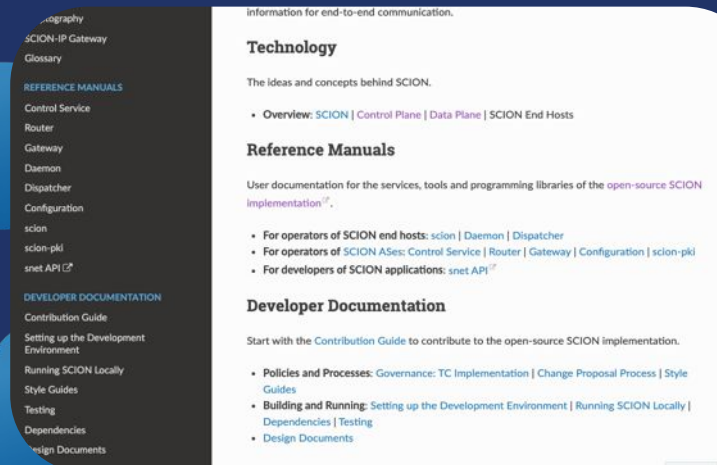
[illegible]ography
SCION-IP Gateway
Glossary

REFERENCE MANUALS
Control Service
Router
Gateway
Daemon
Dispatcher
Configuration
scion
scion-pki
snet API

DEVELOPER DOCUMENTATION
Contribution Guide
Setting up the Development Environment
Running SCION Locally
Style Guides
Testing
Dependencies
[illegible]sign Documents

information for end-to-end communication.

Technology

The ideas and concepts behind SCION.

• Overview: SCION | Control Plane | Data Plane | SCION End Hosts

Reference Manuals

User documentation for the services, tools and programming libraries of the open-source SCION implementation.

• For operators of SCION end hosts: scion | Daemon | Dispatcher
• For operators of SCION ASes: Control Service | Router | Gateway | Configuration | scion-pki
• For developers of SCION applications: snet API

Developer Documentation

Start with the Contribution Guide to contribute to the open-source SCION implementation.

• Policies and Processes: Governance: TC Implementation | Change Proposal Process | Style Guides
• Building and Running: Setting up the Development Environment | Running SCION Locally | Dependencies | Testing
• Design Documents